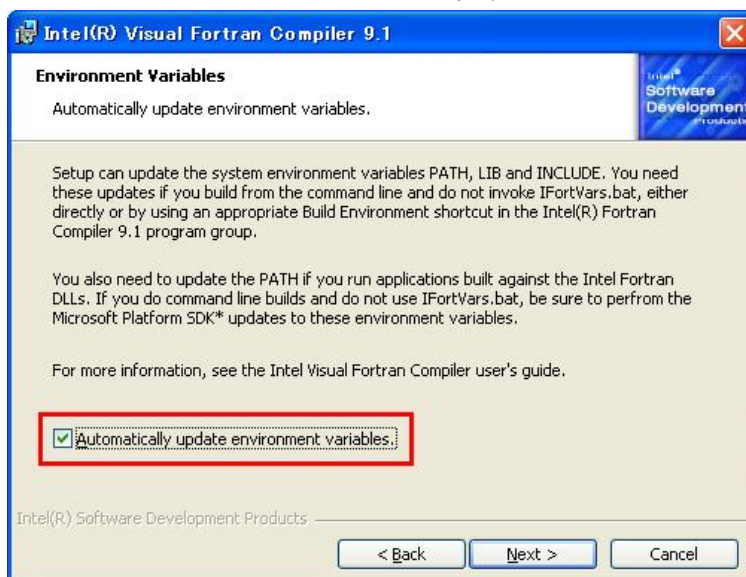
Intel(R) Visual Fortran Compiler 9.1

Environment Variables

Automatically update environment variables.

intel Software Development Products

Setup can update the system environment variables PATH, LIB and INCLUDE. You need these updates if you build from the command line and do not invoke IFortVars.bat, either directly or by using an appropriate Build Environment shortcut in the Intel(R) Fortran Compiler 9.1 program group.

You also need to update the PATH if you run applications built against the Intel Fortran DLLs. If you do command line builds and do not use IFortVars.bat, be sure to perfrom the Microsoft Platform SDK* updates to these environment variables.

For more information, see the Intel Visual Fortran Compiler user's guide.

Automatically update environment variables.

Intel(R) Software Development Products

< Back

Next >

Cancel